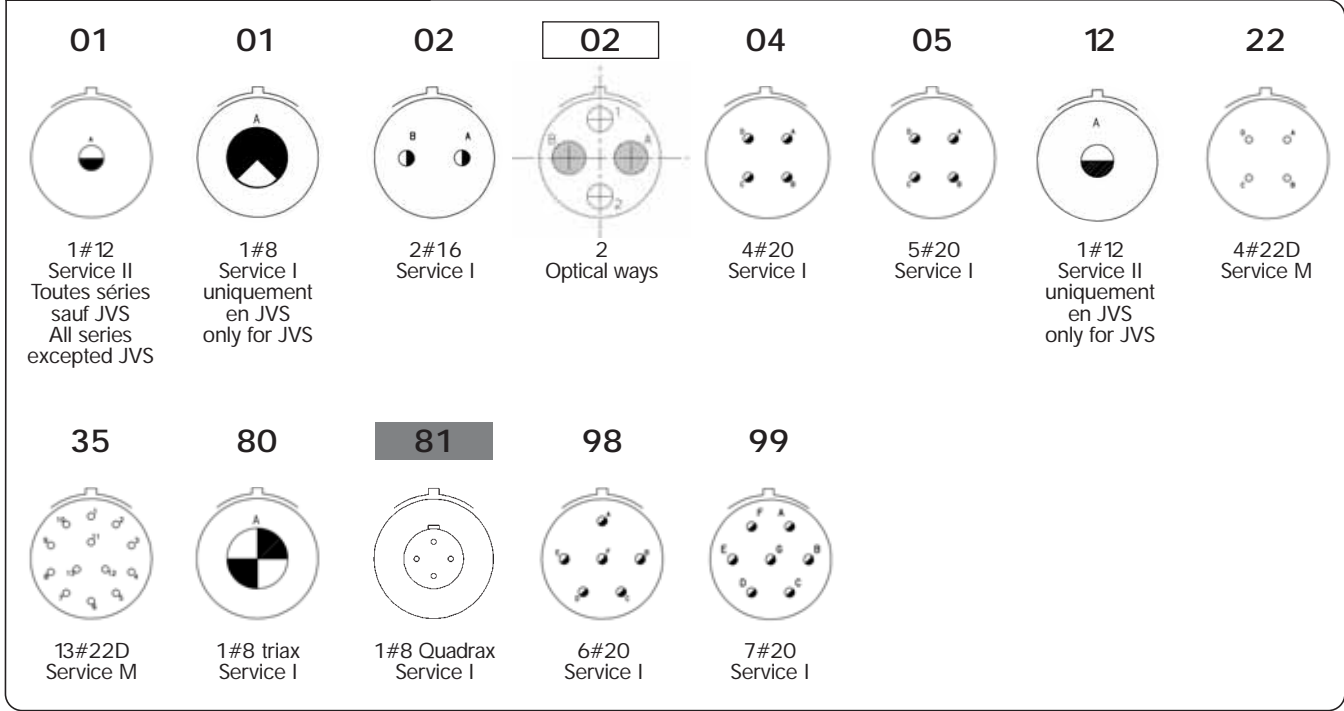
01

A

1#12
Service II
Toutes séries sauf JVS
All series excepted JVS

01

A

1#8
Service I
uniquement en JVS
only for JVS

02

B A

2#16
Service I

02

1 B A 2

2
Optical ways

04

B A C D

4#20
Service I

05

B A C D

5#20
Service I

12

A

1#12
Service II
uniquement en JVS
only for JVS

22

B A C D

4#22D
Service M

35

13#22D
Service M

80

A

1#8 triax
Service I

81

1#8 Quadrax
Service I

98

A F E B D C

6#20
Service I

99

F A E G B D C

7#20
Service I